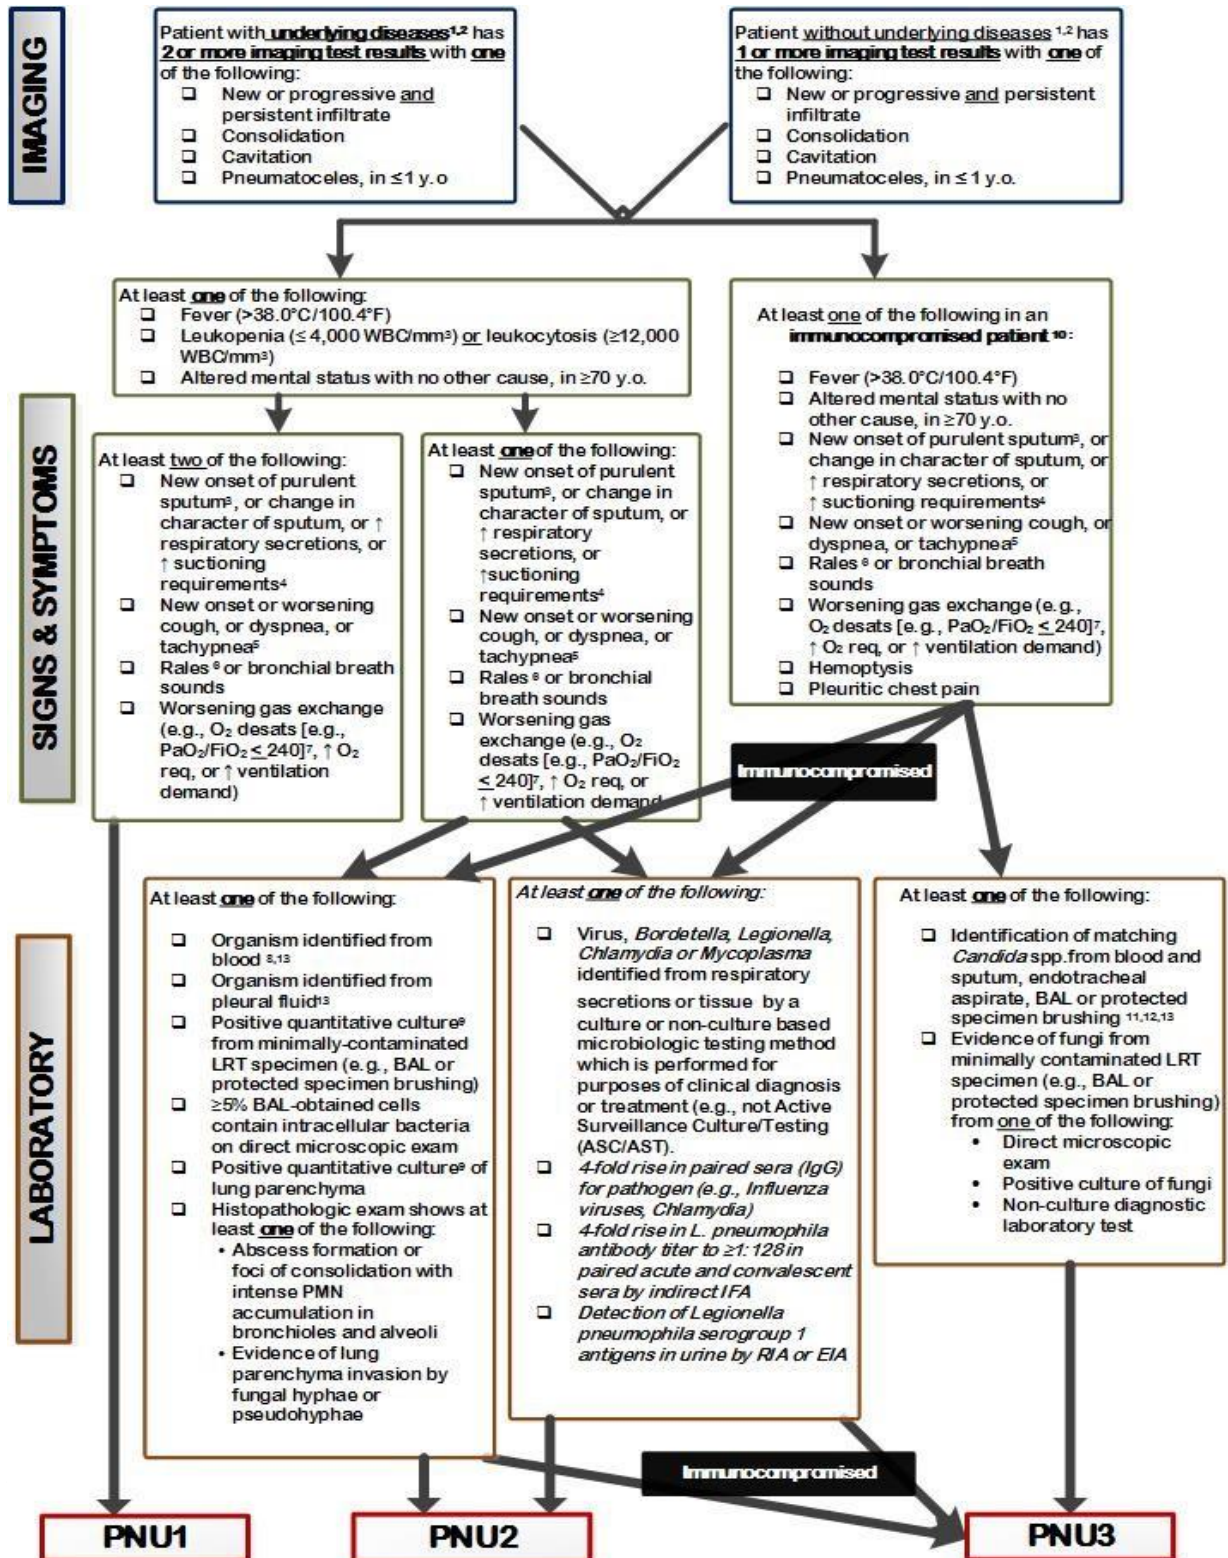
IMAGING

Patient with underlying diseases$^{1,2}$ has 2 or more imaging test results with one of the following:
❑ New or progressive and persistent infiltrate
❑ Consolidation
❑ Cavitation
❑ Pneumatoceles, in ≤1 y.o

Patient without underlying diseases $^{1,2}$ has 1 or more imaging test results with one of the following:
❑ New or progressive and persistent infiltrate
❑ Consolidation
❑ Cavitation
❑ Pneumatoceles, in ≤1 y.o.

SIGNS & SYMPTOMS

At least one of the following:
❑ Fever (>38.0°C/100.4°F)
❑ Leukopenia (≤ 4,000 WBC/mm³) or leukocytosis (≥12,000 WBC/mm³)
❑ Altered mental status with no other cause, in ≥70 y.o.

At least one of the following in an immunocompromised patient $^{10}$:
❑ Fever (>38.0°C/100.4°F)
❑ Altered mental status with no other cause, in ≥70 y.o.
❑ New onset of purulent sputum$^3$, or change in character of sputum, or ↑ respiratory secretions, or ↑ suctioning requirements$^4$
❑ New onset or worsening cough, or dyspnea, or tachypnea$^5$
❑ Rales $^6$ or bronchial breath sounds
❑ Worsening gas exchange (e.g., $O_2$ desats [e.g., $PaO_2/FiO_2 \leq 240$]$^7$, ↑ $O_2$ req, or ↑ ventilation demand)
❑ Hemoptysis
❑ Pleuritic chest pain

At least two of the following:
❑ New onset of purulent sputum$^3$, or change in character of sputum, or ↑ respiratory secretions, or ↑ suctioning requirements$^4$
❑ New onset or worsening cough, or dyspnea, or tachypnea$^5$
❑ Rales $^6$ or bronchial breath sounds
❑ Worsening gas exchange (e.g., $O_2$ desats [e.g., $PaO_2/FiO_2 \leq 240$]$^7$, ↑ $O_2$ req, or ↑ ventilation demand)

At least one of the following:
❑ New onset of purulent sputum$^3$, or change in character of sputum, or ↑ respiratory secretions, or ↑suctioning requirements$^4$
❑ New onset or worsening cough, or dyspnea, or tachypnea$^5$
❑ Rales $^6$ or bronchial breath sounds
❑ Worsening gas exchange (e.g., $O_2$ desats [e.g., $PaO_2/FiO_2 \leq 240$]$^7$, ↑ $O_2$ req, or ↑ ventilation demand

Immunocompromised

LABORATORY

At least one of the following:
❑ Organism identified from blood $^{8,13}$
❑ Organism identified from pleural fluid$^{13}$
❑ Positive quantitative culture$^9$ from minimally-contaminated LRT specimen (e.g., BAL or protected specimen brushing)
❑ ≥5% BAL-obtained cells contain intracellular bacteria on direct microscopic exam
❑ Positive quantitative culture$^9$ of lung parenchyma
❑ Histopathologic exam shows at least one of the following:
• Abscess formation or foci of consolidation with intense PMN accumulation in bronchioles and alveoli
• Evidence of lung parenchyma invasion by fungal hyphae or pseudohyphae

At least one of the following:
❑ Virus, Bordetella, Legionella, Chlamydia or Mycoplasma identified from respiratory secretions or tissue by a culture or non-culture based microbiologic testing method which is performed for purposes of clinical diagnosis or treatment (e.g., not Active Surveillance Culture/Testing (ASC/AST).
❑ 4-fold rise in paired sera (IgG) for pathogen (e.g., Influenza viruses, Chlamydia)
❑ 4-fold rise in L. pneumophila antibody titer to ≥1:128 in paired acute and convalescent sera by indirect IFA
❑ Detection of Legionella pneumophila serogroup 1 antigens in urine by RIA or EIA

At least one of the following:
❑ Identification of matching Candida spp.from blood and sputum, endotracheal aspirate, BAL or protected specimen brushing $^{11,12,13}$
❑ Evidence of fungi from minimally contaminated LRT specimen (e.g., BAL or protected specimen brushing) from one of the following:
• Direct microscopic exam
• Positive culture of fungi
• Non-culture diagnostic laboratory test

Immunocompromised

PNU1
PNU2
PNU3